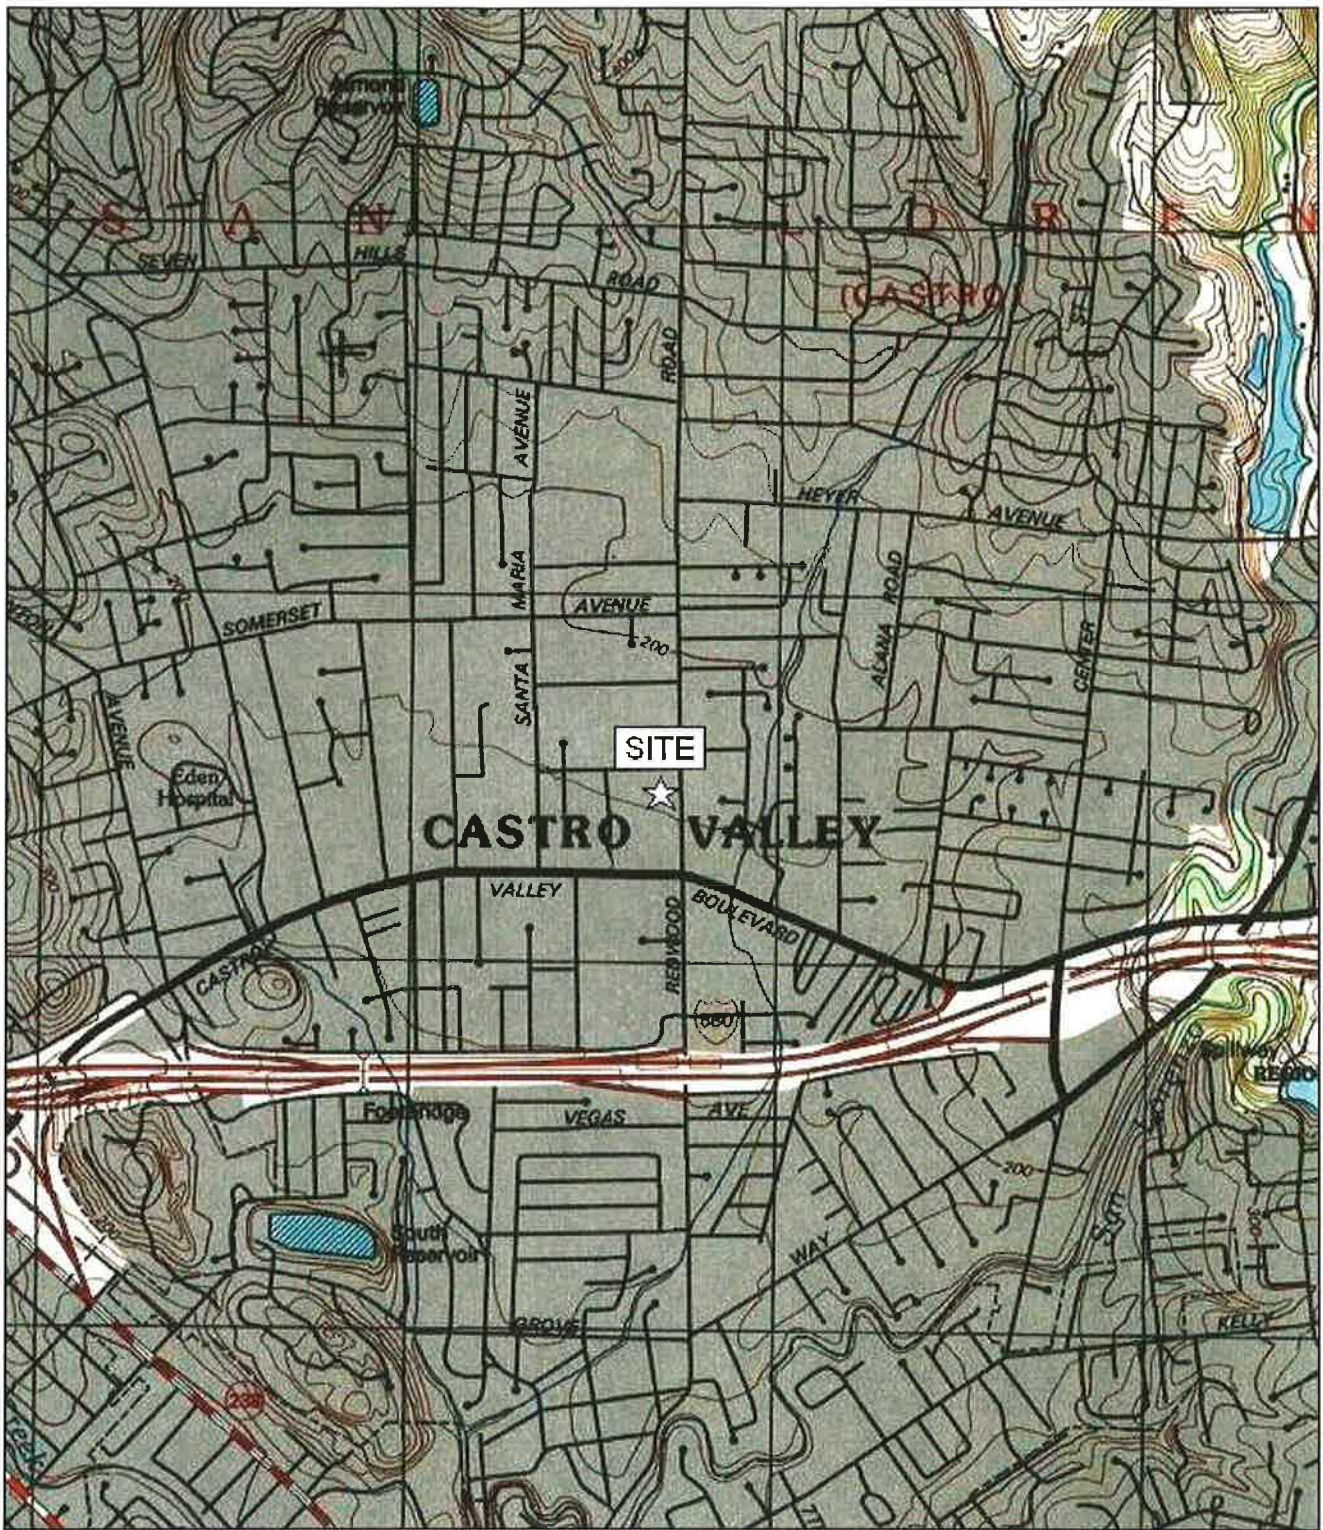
Almond Reservoir

S A N L O R E N

SEVEN HILLS ROAD

(CASTRO)

ROAD

AVENUE

HEYER AVENUE

SOMERSET AVENUE

MARIA

SANTA

200

ALANA ROAD

CENTER

AVENUE

SITE

Eden Hospital

CASTRO VALLEY

VALLEY BOULEVARD

REDWOOD

CASTRO

580

Foothill

VEGAS AVE

200

South Reservoir

WAY

GROVE

KELLY

238

300